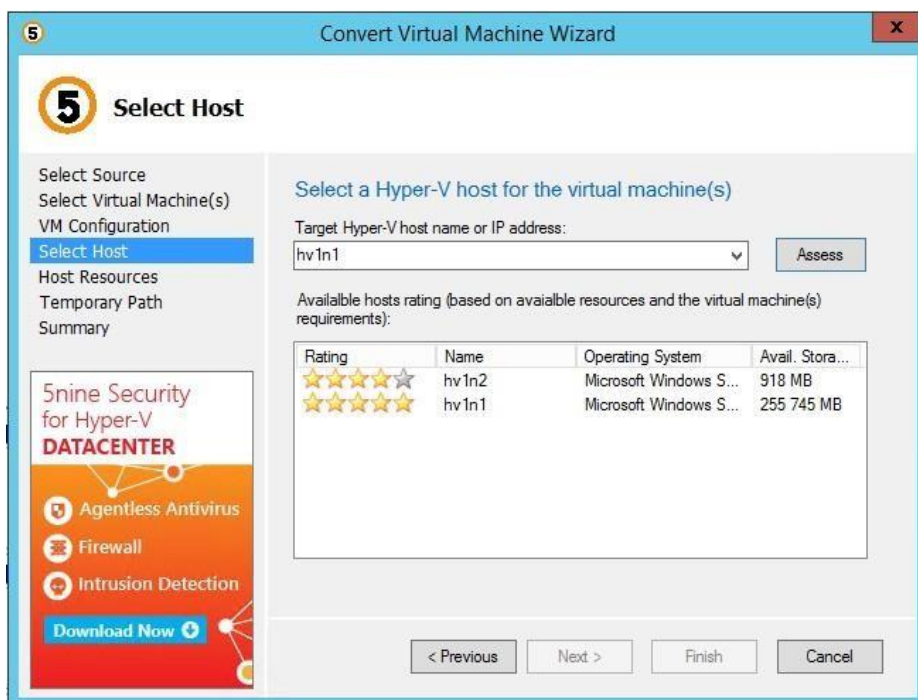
5 Convert Virtual Machine Wizard

x

5 Select Host

Select Source
Select Virtual Machine(s)
VM Configuration
Select Host
Host Resources
Temporary Path
Summary

5nine Security for Hyper-V
DATACENTER

Agentless Antivirus
Firewall
Intrusion Detection

Download Now

Select a Hyper-V host for the virtual machine(s)

Target Hyper-V host name or IP address:

hv1n1

Assess

Availalble hosts rating (based on avaialble resources and the virtual machine(s) requirements):

| Rating | Name | Operating System | Avail. Stora... |
|---|---|---|---|
| | hv1n2 | Microsoft Windows S... | 918 MB |
| | hv1n1 | Microsoft Windows S... | 255 745 MB |

< Previous

Next >

Finish

Cancel